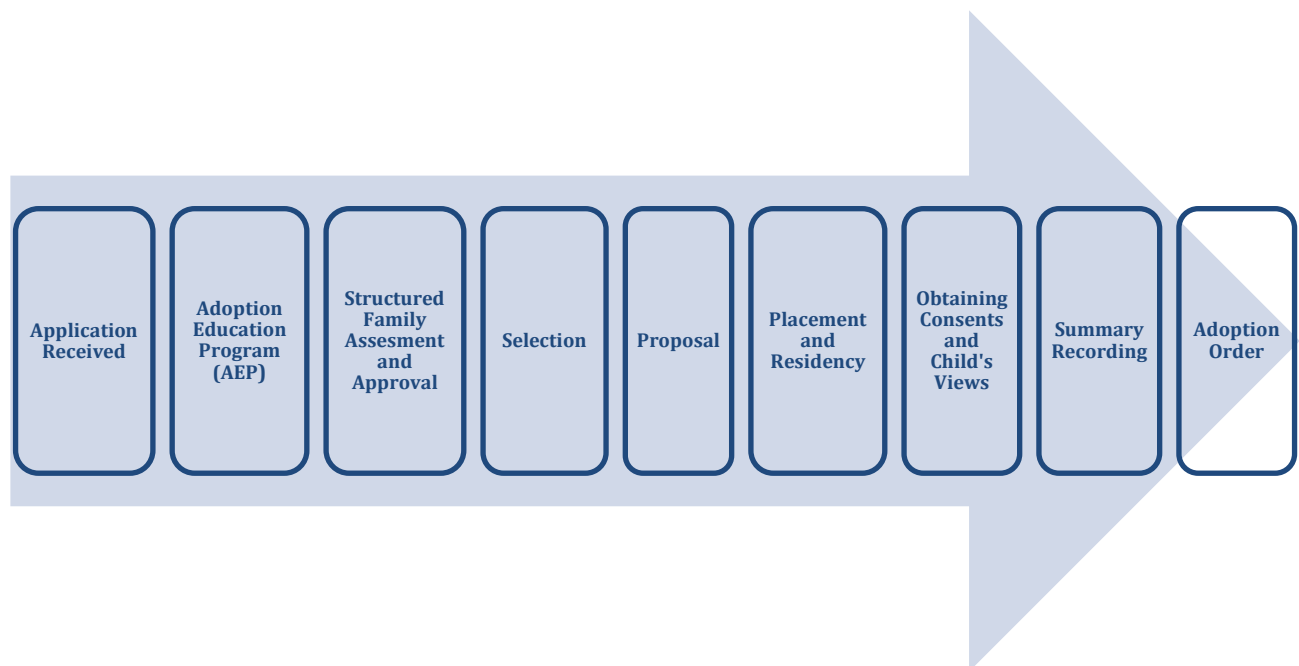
Application Received

Adoption Education Program (AEP)

Structured Family Assesment and Approval

Selection

Proposal

Placement and Residency

Obtaining Consents and Child's Views

Summary Recording

Adoption Order